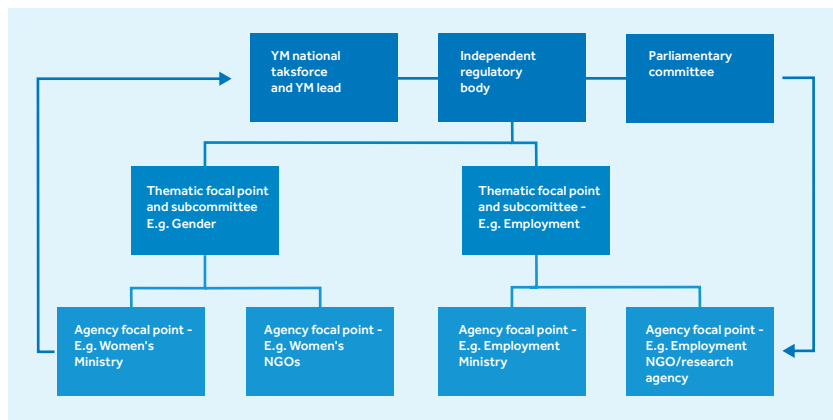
YM national taksforce and YM lead

Independent regulatory body

Parliamentary committee

Thematic focal point and subcommittee E.g. Gender

Thematic focal point and subcomittee - E.g. Employment

Agency focal point - E.g. Women's Ministry

Agency focal point - E.g. Women's NGOs

Agency focal point - E.g. Employment Ministry

Agency focal point - E.g. Employment NGO/research agency